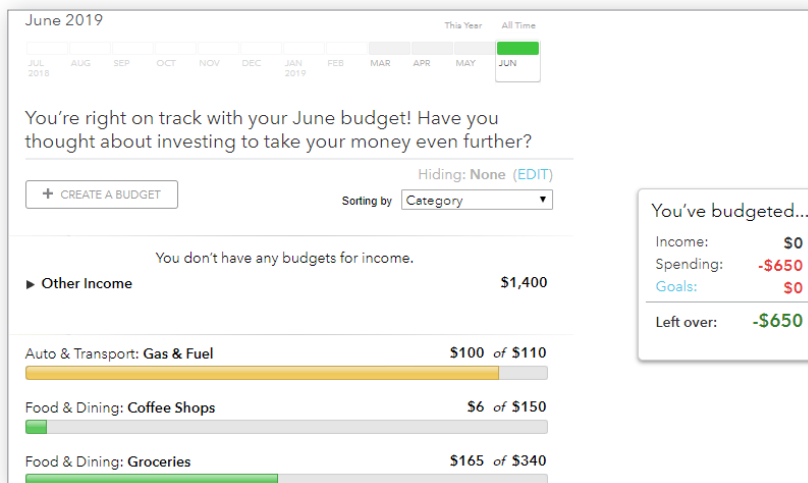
June 2019

This Year All Time

JUL 2018 AUG SEP OCT NOV DEC JAN 2019 FEB MAR APR MAY JUN

You're right on track with your June budget! Have you thought about investing to take your money even further?

Hiding: None (EDIT)

+ CREATE A BUDGET

Sorting by Category

You don't have any budgets for income.

▶ Other Income $1,400

Auto & Transport: Gas & Fuel $100 of $110

Food & Dining: Coffee Shops $6 of $150

Food & Dining: Groceries $165 of $340

You've budgeted...

Income: $0

Spending: -$650

Goals: $0

Left over: -$650